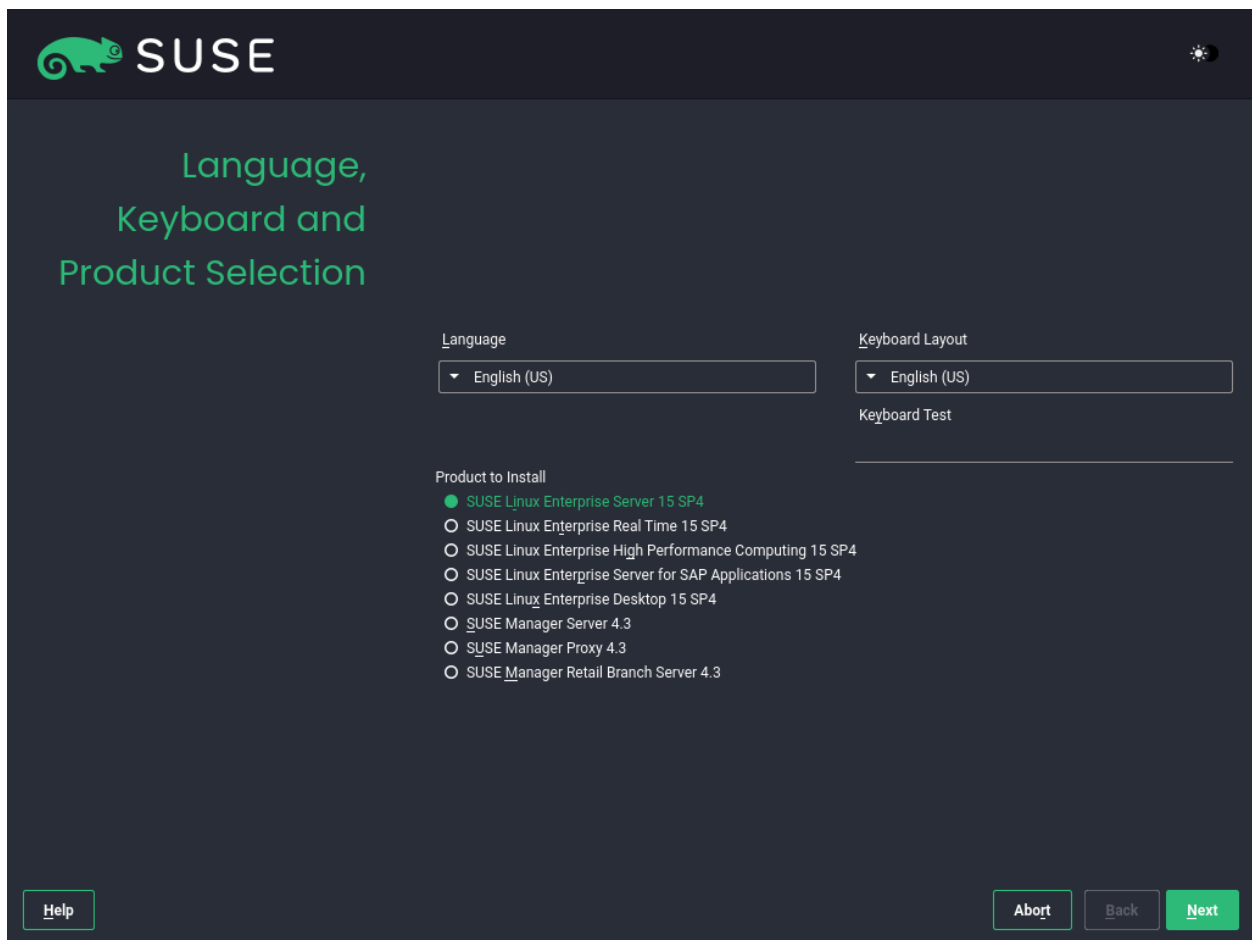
SUSE

Language, Keyboard and Product Selection

Language

English (US)

Keyboard Layout

English (US)

Keyboard Test

Product to Install

SUSE Linux Enterprise Server 15 SP4

SUSE Linux Enterprise Real Time 15 SP4

SUSE Linux Enterprise High Performance Computing 15 SP4

SUSE Linux Enterprise Server for SAP Applications 15 SP4

SUSE Linux Enterprise Desktop 15 SP4

SUSE Manager Server 4.3

SUSE Manager Proxy 4.3

SUSE Manager Retail Branch Server 4.3

Help

Abort

Back

Next